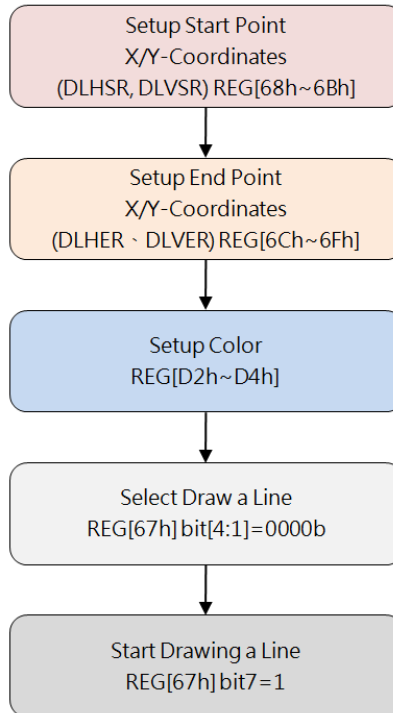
Setup Start Point
X/Y-Coordinates
(DLHSR, DLVSR) REG[68h~6Bh]

Setup End Point
X/Y-Coordinates
(DLHER、DLVER) REG[6Ch~6Fh]

Setup Color
REG[D2h~D4h]

Select Draw a Line
REG[67h] bit[4:1]=0000b

Start Drawing a Line
REG[67h] bit7=1